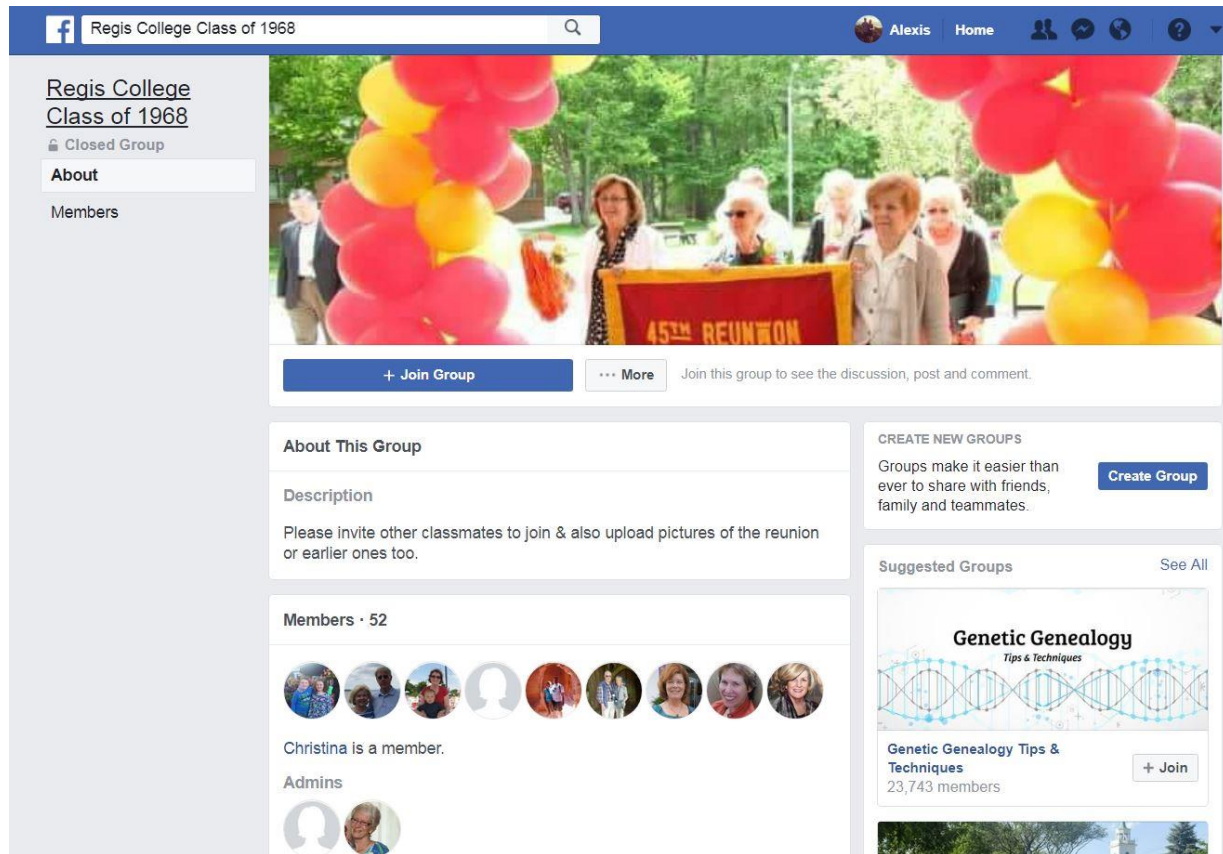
Regis College Class of 1968

Alexis Home

Regis College Class of 1968
Closed Group
About
Members

45TH REUNION

+ Join Group
··· More
Join this group to see the discussion, post and comment.

About This Group

Description

Please invite other classmates to join & also upload pictures of the reunion or earlier ones too.

Members · 52

Christina is a member.

Admins

CREATE NEW GROUPS

Groups make it easier than ever to share with friends, family and teammates.

Create Group

Suggested Groups
See All

Genetic Genealogy
Tips & Techniques

Genetic Genealogy Tips & Techniques
23,743 members
+ Join